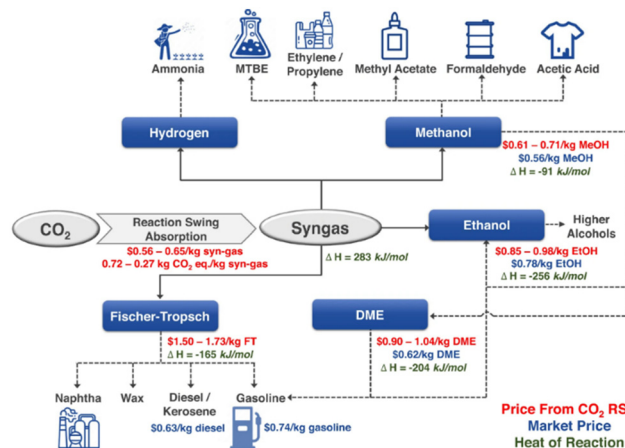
Ammonia
MTBE
Ethylene / Propylene
Methyl Acetate
Formaldehyde
Acetic Acid

Hydrogen
Methanol
$0.61 – 0.71/kg MeOH
$0.56/kg MeOH
Δ H = -91 kJ/mol

$CO_2$
Reaction Swing Absorption
$0.56 – 0.65/kg syn-gas
0.72 – 0.27 kg $CO_2$ eq./kg syn-gas
Syngas
Δ H = 283 kJ/mol

Ethanol
Higher Alcohols
$0.85 – 0.98/kg EtOH
$0.78/kg EtOH
Δ H = -256 kJ/mol

Fischer-Tropsch
$1.50 – 1.73/kg FT
Δ H = -165 kJ/mol

DME
$0.90 – 1.04/kg DME
$0.62/kg DME
Δ H = -204 kJ/mol

Naphtha
Wax
Diesel / Kerosene
Gasoline
$0.63/kg diesel
$0.74/kg gasoline

Price From $CO_2$ RS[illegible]
Market Price
Heat of Reaction